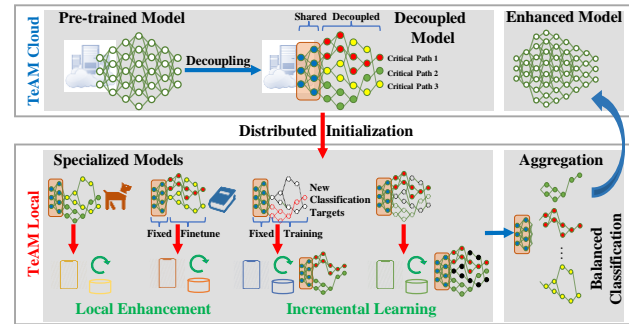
TeAM Cloud

Pre-trained Model

Decoupling

Shared Decoupled

Decoupled Model

Critical Path 1

Critical Path 2

Critical Path 3

Enhanced Model

Distributed Initialization

TeAM Local

Specialized Models

Fixed Finetune

New Classification Targets

Fixed Training

Local Enhancement

Incremental Learning

Aggregation

Balanced Classification